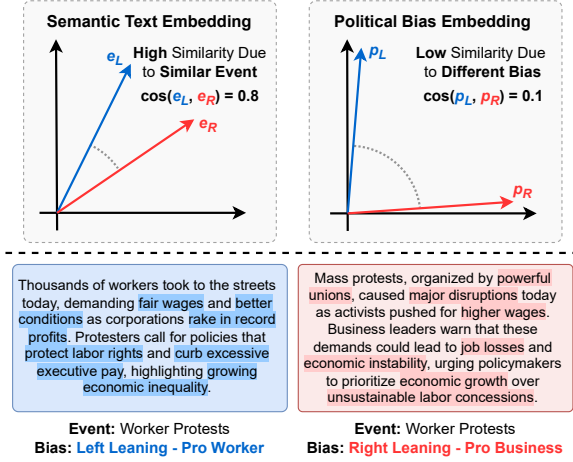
Semantic Text Embedding

$e_L$

High Similarity Due to Similar Event

$\cos(e_L, e_R) = 0.8$

$e_R$

Political Bias Embedding

$p_L$

Low Similarity Due to Different Bias

$\cos(p_L, p_R) = 0.1$

$p_R$

Thousands of workers took to the streets today, demanding fair wages and better conditions as corporations rake in record profits. Protesters call for policies that protect labor rights and curb excessive executive pay, highlighting growing economic inequality.

Event: Worker Protests
Bias: Left Leaning - Pro Worker

Mass protests, organized by powerful unions, caused major disruptions today as activists pushed for higher wages. Business leaders warn that these demands could lead to job losses and economic instability, urging policymakers to prioritize economic growth over unsustainable labor concessions.

Event: Worker Protests
Bias: Right Leaning - Pro Business